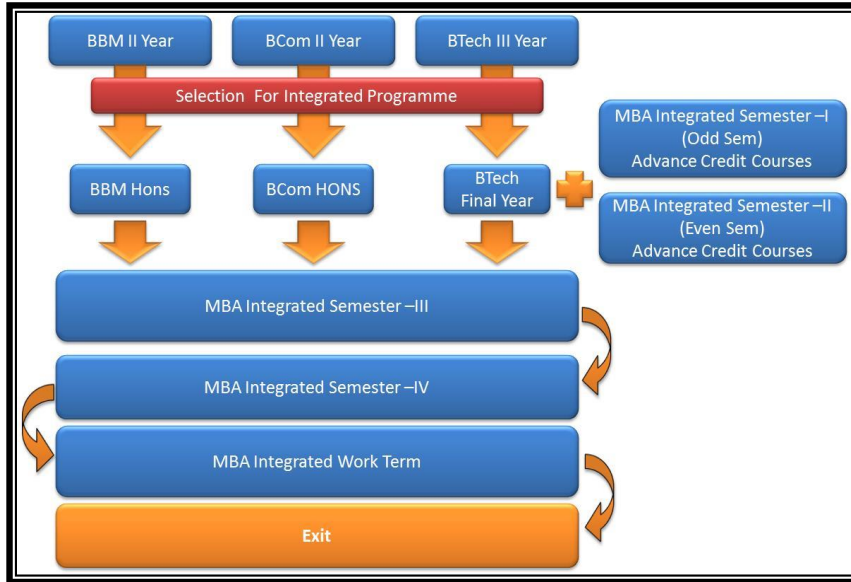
BBM II Year

BCom II Year

BTech III Year

Selection For Integrated Programme

MBA Integrated Semester –I (Odd Sem) Advance Credit Courses

BBM Hons

BCom HONS

BTech Final Year

MBA Integrated Semester –II (Even Sem) Advance Credit Courses

MBA Integrated Semester –III

MBA Integrated Semester –IV

MBA Integrated Work Term

Exit